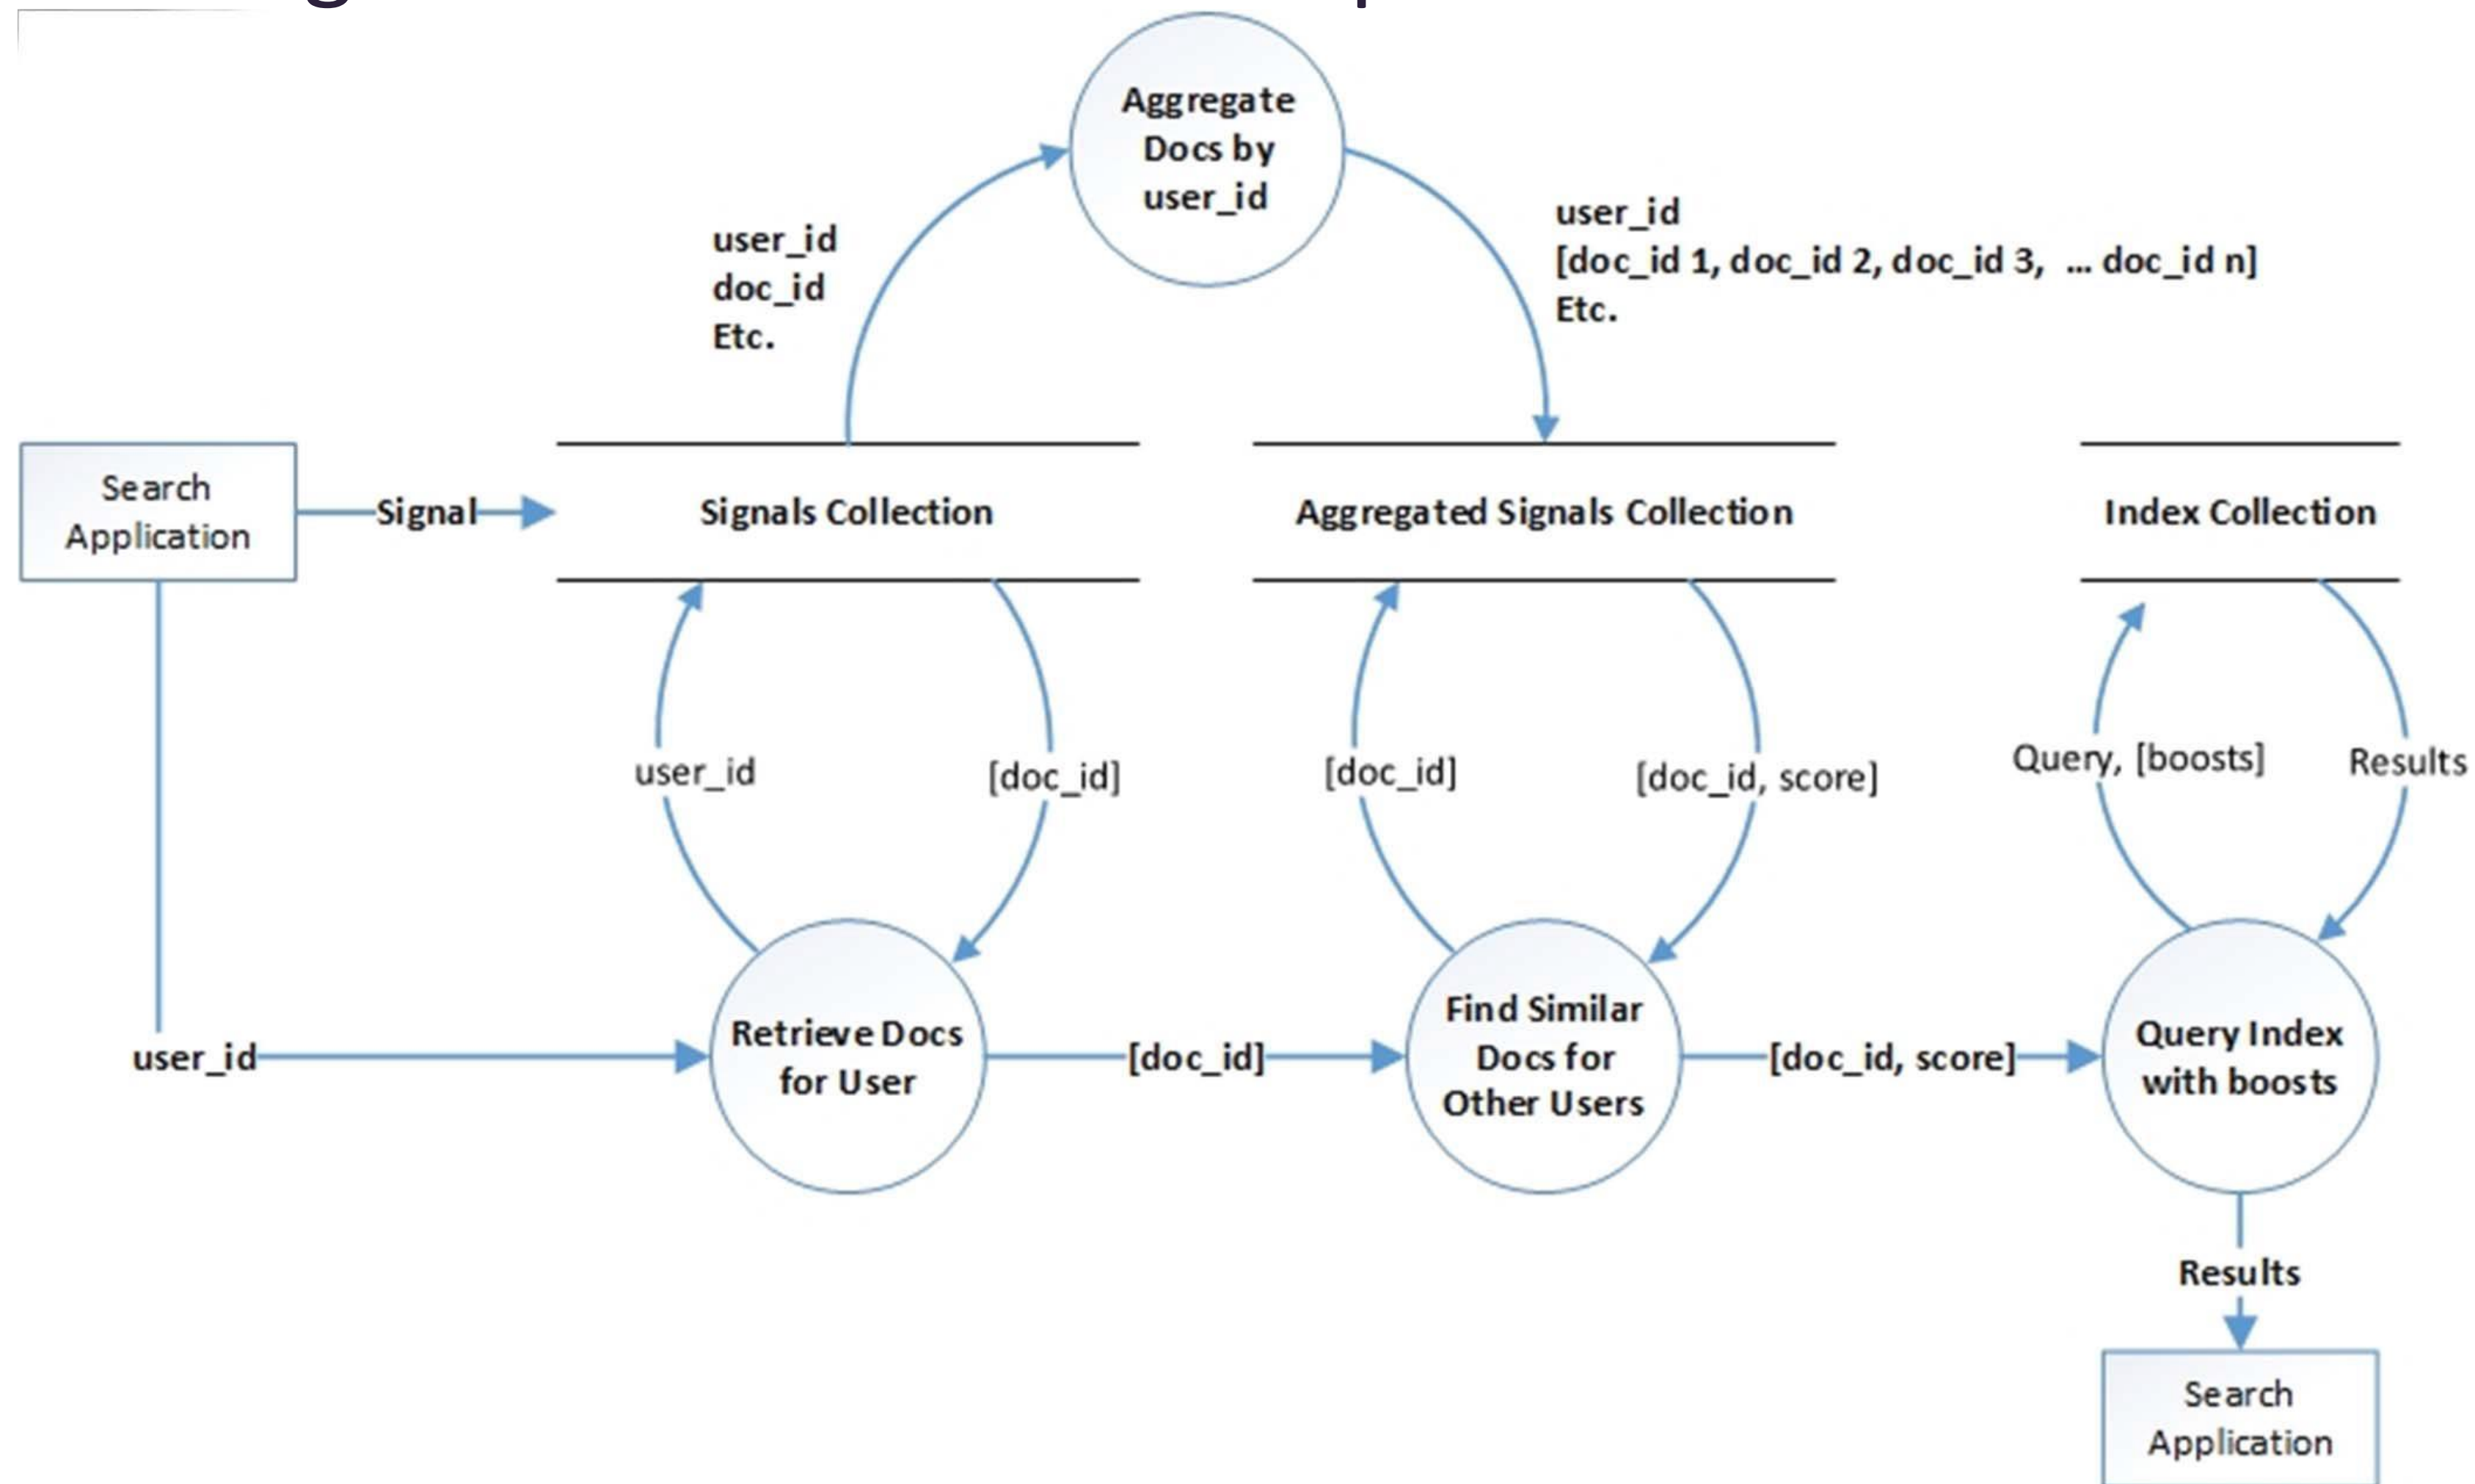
Aggregate Docs by user_id

user_id
doc_id
Etc.

user_id
[doc_id 1, doc_id 2, doc_id 3, ... doc_id n]
Etc.

Search Application

Signal

Signals Collection

Aggregated Signals Collection

Index Collection

user_id

[doc_id]

[doc_id]

[doc_id, score]

Query, [boosts]

Results

user_id

Retrieve Docs for User

[doc_id]

Find Similar Docs for Other Users

[doc_id, score]

Query Index with boosts

Results

Search Application